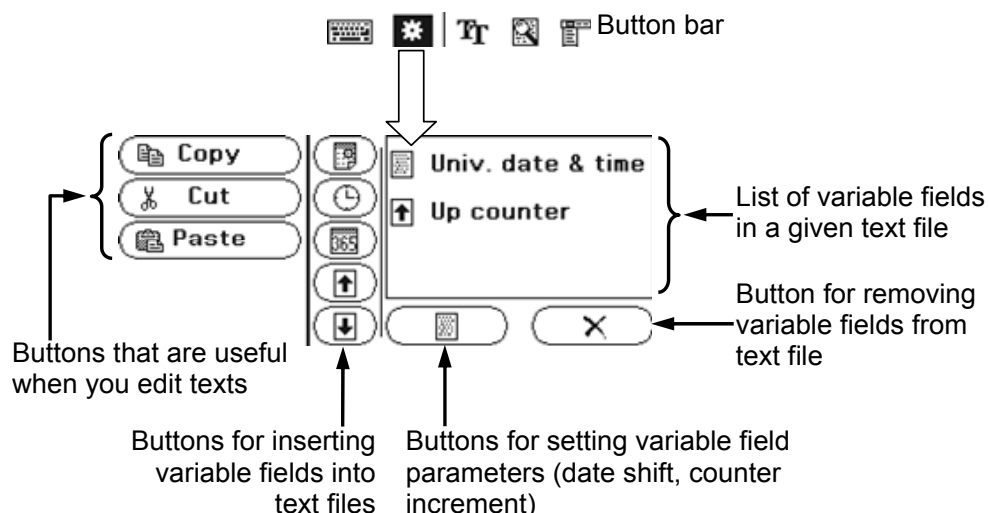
Button bar

Copy
Cut
Paste

365

Univ. date & time
Up counter

List of variable fields in a given text file

Button for removing variable fields from text file

Buttons that are useful when you edit texts

Buttons for inserting variable fields into text files

Buttons for setting variable field parameters (date shift, counter increment)